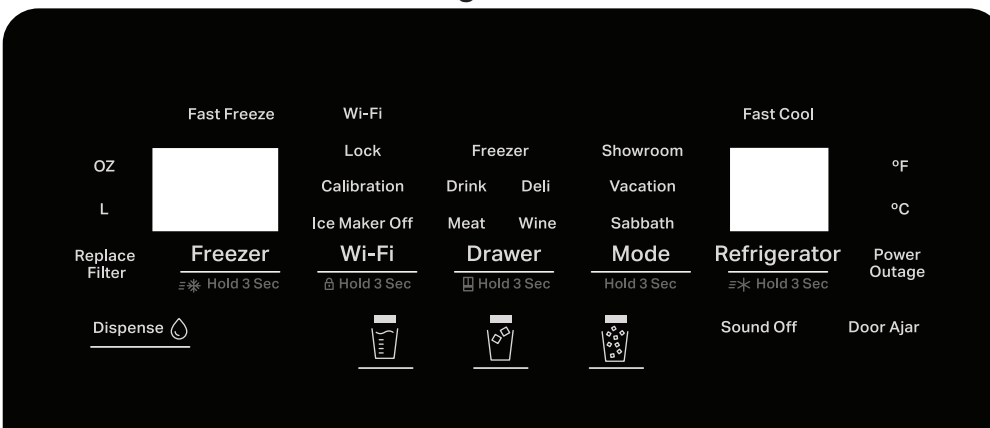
Fast Freeze

Wi-Fi

Fast Cool

OZ

Lock

Freezer

Showroom

°F

Calibration

Drink Deli

Vacation

L

Ice Maker Off

Meat Wine

Sabbath

°C

Replace Filter

Freezer

Hold 3 Sec

Wi-Fi

Hold 3 Sec

Drawer

Hold 3 Sec

Mode

Hold 3 Sec

Refrigerator

Hold 3 Sec

Power Outage

Dispense

Sound Off

Door Ajar